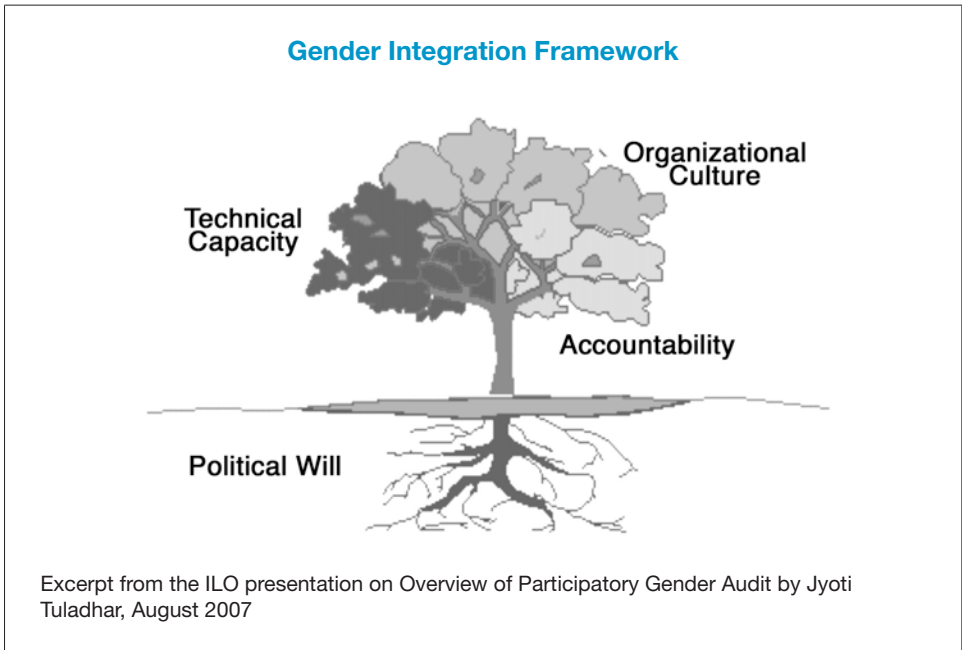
Gender Integration Framework

Technical Capacity

Organizational Culture

Accountability

Political Will

Excerpt from the ILO presentation on Overview of Participatory Gender Audit by Jyoti Tuladhar, August 2007